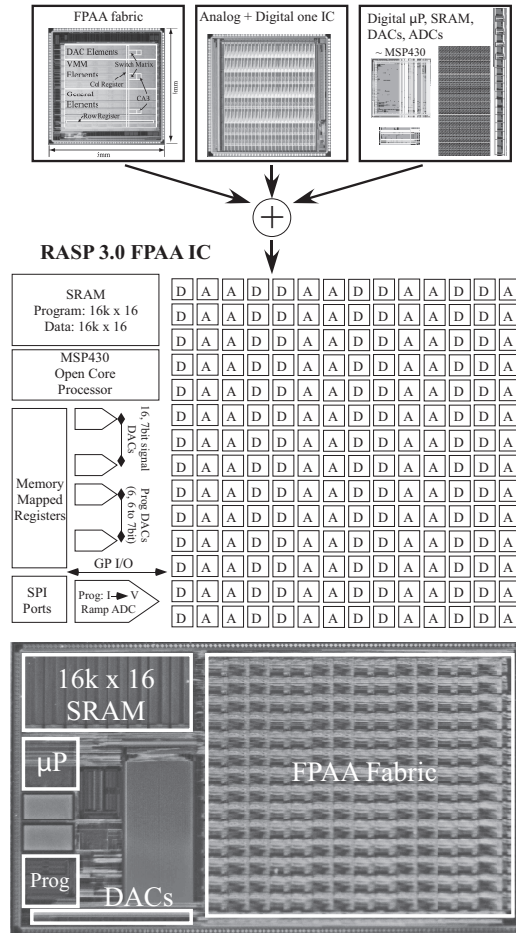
FPAA fabric

DAC Elements
VMM Elements
Switch Matrix
Cd Register
CAB
General Elements
Row Register
5mm
4mm

Analog + Digital one IC

Digital μP, SRAM, DACs, ADCs
~ MSP430

RASP 3.0 FPAA IC

SRAM
Program: 16k x 16
Data: 16k x 16

MSP430
Open Core
Processor

Memory Mapped Registers

16, 7bit signal DACs

Prog DACs (6, 6 to 7bit)

GP I/O

SPI Ports

Prog: I → V Ramp ADC

| D | A | A | D | D | A | A | D | D | A | A | D | D | A |
|---|---|---|---|---|---|---|---|---|---|---|---|---|---|
| D | A | A | D | D | A | A | D | D | A | A | D | D | A |
| D | A | A | D | D | A | A | D | D | A | A | D | D | A |
| D | A | A | D | D | A | A | D | D | A | A | D | D | A |
| D | A | A | D | D | A | A | D | D | A | A | D | D | A |
| D | A | A | D | D | A | A | D | D | A | A | D | D | A |
| D | A | A | D | D | A | A | D | D | A | A | D | D | A |
| D | A | A | D | D | A | A | D | D | A | A | D | D | A |
| D | A | A | D | D | A | A | D | D | A | A | D | D | A |
| D | A | A | D | D | A | A | D | D | A | A | D | D | A |
| D | A | A | D | D | A | A | D | D | A | A | D | D | A |
| D | A | A | D | D | A | A | D | D | A | A | D | D | A |

16k x 16
SRAM

μP

Prog

DACs

FPAA Fabric